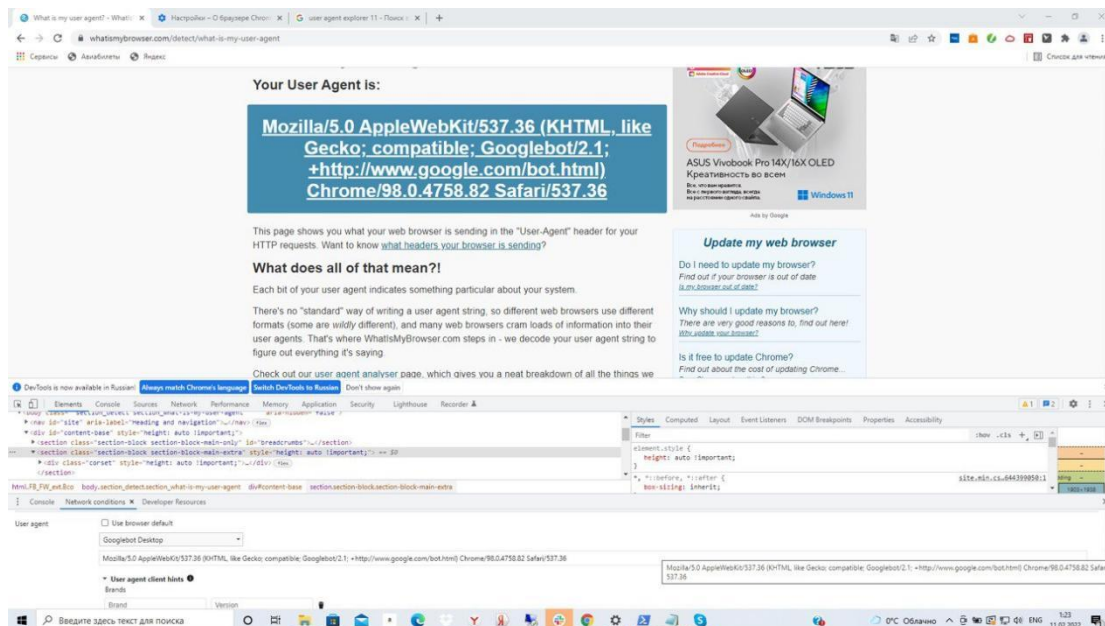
What is my user agent? - WhatIs ×
Настройки – О браузере Chrome ×
user agent explorer 11 - Поиск ×
whatismybrowser.com/detect/what-is-my-user-agent
Сервисы Авиабилеты Яндекс
Список для чтения

Your User Agent is:

Mozilla/5.0 AppleWebKit/537.36 (KHTML, like Gecko; compatible; Googlebot/2.1; +http://www.google.com/bot.html) Chrome/98.0.4758.82 Safari/537.36

This page shows you what your web browser is sending in the "User-Agent" header for your HTTP requests. Want to know what headers your browser is sending?

What does all of that mean?!

Each bit of your user agent indicates something particular about your system.

There's no "standard" way of writing a user agent string, so different web browsers use different formats (some are wildly different), and many web browsers cram loads of information into their user agents. That's where WhatIsMyBrowser.com steps in - we decode your user agent string to figure out everything it's saying.

Check out our user agent analyser page, which gives you a neat breakdown of all the things we

Подробнее
ASUS Vivobook Pro 14X/16X OLED
Креативность во всем
Windows 11
Ads by Google

Update my web browser
Do I need to update my browser?
Find out if your browser is out of date
Is my browser out of date?
Why should I update my browser?
There are very good reasons to, find out here!
Why update your browser?
Is it free to update Chrome?
Find out about the cost of updating Chrome...

DevTools is now available in Russian! Always match Chrome's language Switch DevTools to Russian Don't show again

Elements Console Sources Network Performance Memory Application Security Lighthouse Recorder
<nav id="site" aria-label="Heading and navigation">…</nav> flex
<div id="content-base" style="height: auto !important;">
<section class="section-block section-block-main-only" id="breadcrumbs">…</section>
<section class="section-block section-block-main-extra" style="height: auto !important;"> == $0
<div class="corset" style="height: auto !important;">…</div> flex
</section>
html.FB_FW_ext.Bco body.section_detect.section_what-is-my-user-agent div#content-base section.section-block.section-block-main-extra

Styles Computed Layout Event Listeners DOM Breakpoints Properties Accessibility
Filter :hov .cls +
element.style {
height: auto !important;
}
*, *::before, *::after {
box-sizing: inherit;
site.min.cs…644399050:1

Console Network conditions × Developer Resources
User agent
Use browser default
Googlebot Desktop
Mozilla/5.0 AppleWebKit/537.36 (KHTML, like Gecko; compatible; Googlebot/2.1; +http://www.google.com/bot.html) Chrome/98.0.4758.82 Safari/537.36
User agent client hints
Brands
Brand Version
Mozilla/5.0 AppleWebKit/537.36 (KHTML, like Gecko; compatible; Googlebot/2.1; +http://www.google.com/bot.html) Chrome/98.0.4758.82 Safari/537.36

Введите здесь текст для поиска
0°C Облачно ENG 1:23